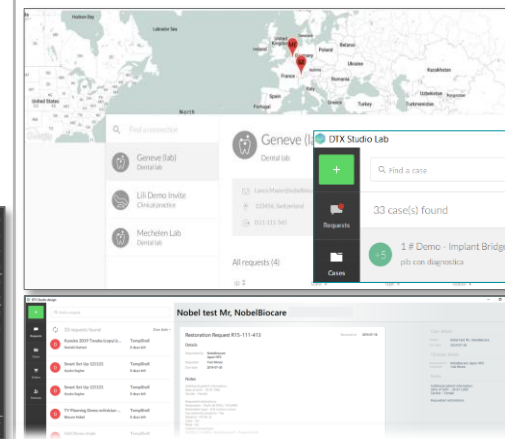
Hudson Bay
Labrador Sea
United States
North
Poland
Ukraine
Kazakhstan
France
Spain
Portugal
Italy
Greece
Turkey
Uzbekistan
Turkmenistan
Find a connection
Geneve (lab)
Dental lab
Lili Demo Invite
Clinical practice
Mechelen Lab
Dental lab
Geneve (l
Dental lab
All requests (4)
DTX Studio Lab
+
Find a case
33 case(s) found
Requests
Cases
+5
1 # Demo - Implant Bridge
pb con diagnostica
Nobel test Mr, NobelBiocare
33 requests found
Restoration Request R15-111-413